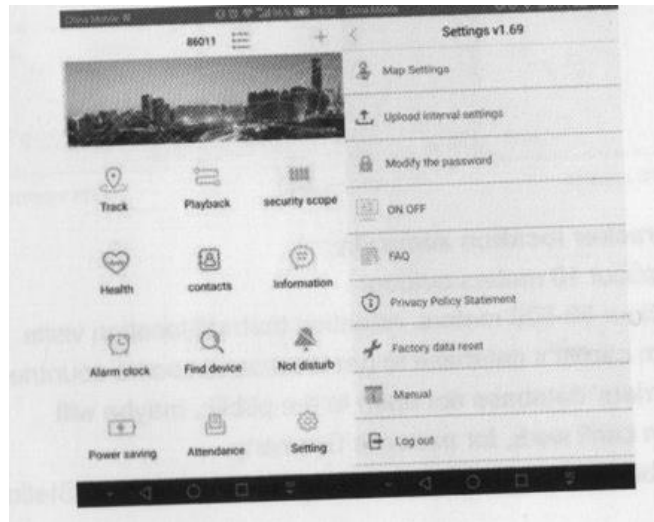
China Mobile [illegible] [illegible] 14:00 China Mobile

86011

Track

Playback

security scope

Health

contacts

Information

Alarm clock

Find device

Not disturb

Power saving

Attendance

Setting

Settings v1.69

Map Settings

Upload interval settings

Modify the password

ON OFF

FAQ

Privacy Policy Statement

Factory data reset

Manual

Log out